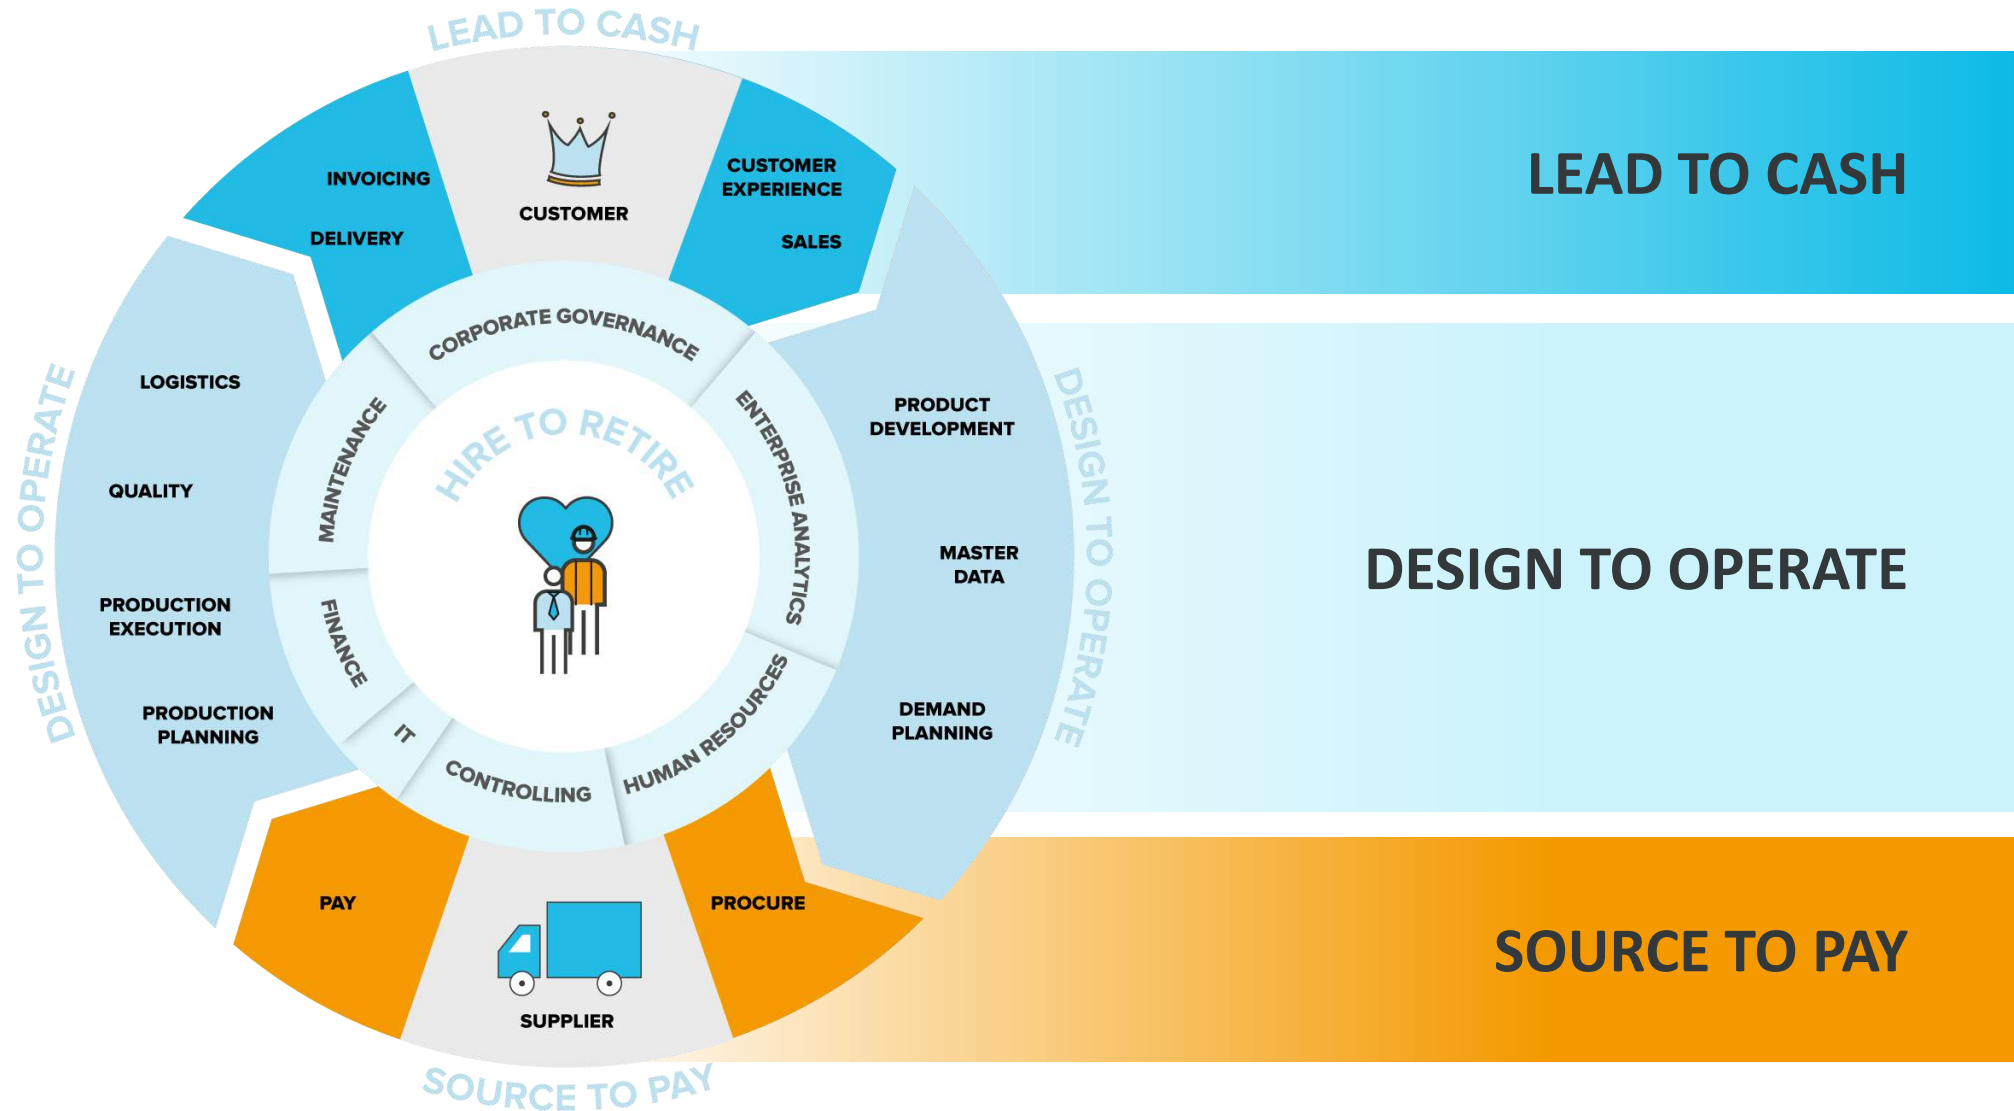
LEAD TO CASH

INVOICING

DELIVERY

CUSTOMER

CUSTOMER EXPERIENCE

SALES

LEAD TO CASH

DESIGN TO OPERATE

LOGISTICS

QUALITY

PRODUCTION EXECUTION

PRODUCTION PLANNING

CORPORATE GOVERNANCE

MAINTENANCE

ENTERPRISE ANALYTICS

HIRE TO RETIRE

FINANCE

IT

CONTROLLING

HUMAN RESOURCES

PRODUCT DEVELOPMENT

MASTER DATA

DEMAND PLANNING

DESIGN TO OPERATE

DESIGN TO OPERATE

PAY

SUPPLIER

PROCURE

SOURCE TO PAY

SOURCE TO PAY